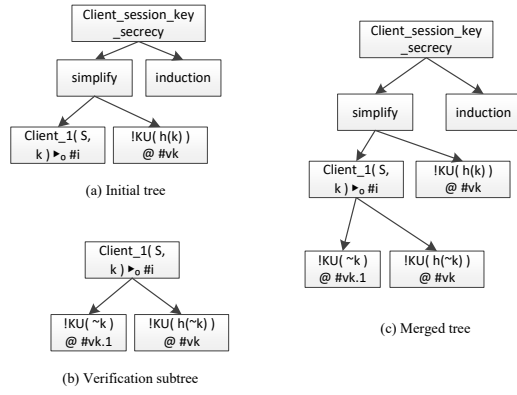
Client_session_key _secrecy

simplify

induction

Client_1( S, k ) $\blacktriangleright_0$ #i

!KU( h(k) ) @ #vk

(a) Initial tree

Client_1( S, k ) $\blacktriangleright_0$ #i

!KU( ~k ) @ #vk.1

!KU( h(~k) ) @ #vk

(b) Verification subtree

Client_session_key _secrecy

simplify

induction

Client_1( S, k ) $\blacktriangleright_0$ #i

!KU( h(k) ) @ #vk

!KU( ~k ) @ #vk.1

!KU( h(~k) ) @ #vk

(c) Merged tree